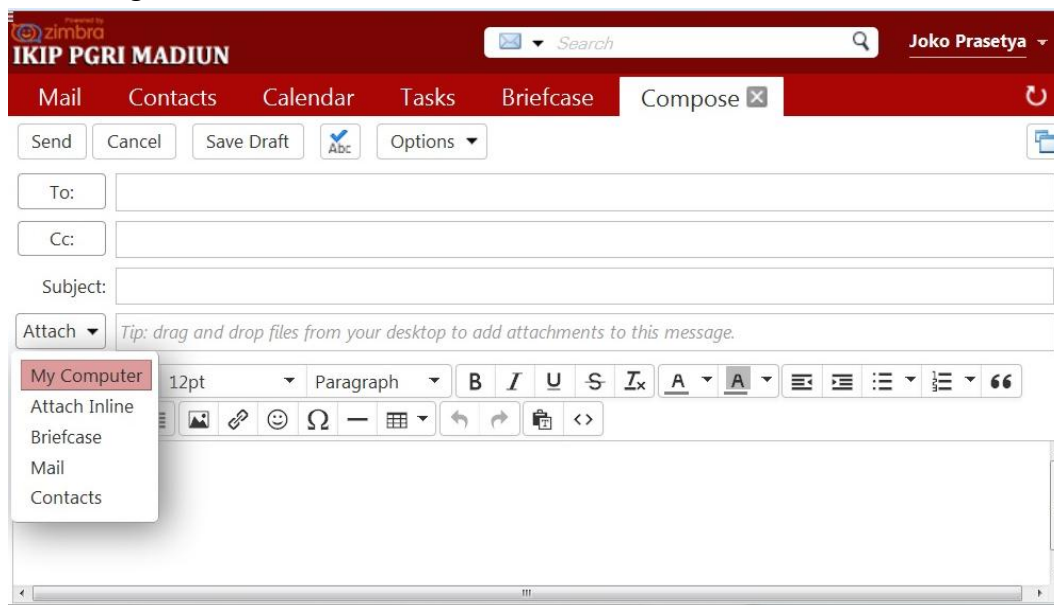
Powered by zimbra
IKIP PGRI MADIUN

Search

Joko Prasetya

Mail Contacts Calendar Tasks Briefcase Compose

Send Cancel Save Draft Abc Options

To:

Cc:

Subject:

Attach

Tip: drag and drop files from your desktop to add attachments to this message.

My Computer
Attach Inline
Briefcase
Mail
Contacts

12pt Paragraph B I U S $I_x$ A A 66

$\Omega$